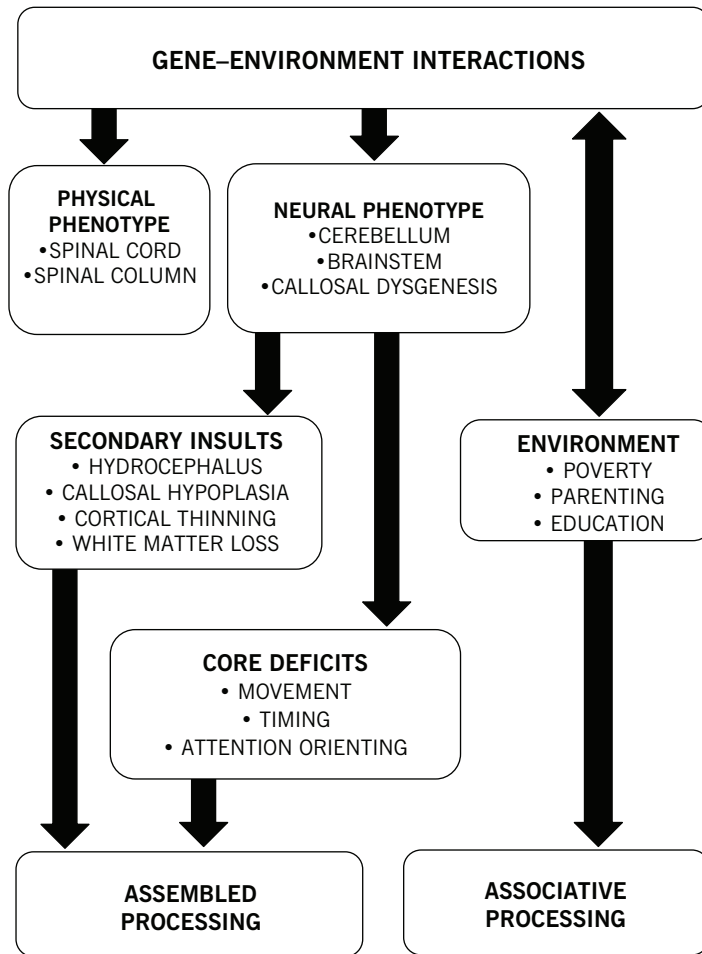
GENE–ENVIRONMENT INTERACTIONS

PHYSICAL PHENOTYPE
•SPINAL CORD
•SPINAL COLUMN

NEURAL PHENOTYPE
•CEREBELLUM
•BRAINSTEM
•CALLOSAL DYSGENESIS

SECONDARY INSULTS
• HYDROCEPHALUS
• CALLOSAL HYPOPLASIA
• CORTICAL THINNING
• WHITE MATTER LOSS

ENVIRONMENT
• POVERTY
• PARENTING
• EDUCATION

CORE DEFICITS
• MOVEMENT
• TIMING
• ATTENTION ORIENTING

ASSEMBLED PROCESSING

ASSOCIATIVE PROCESSING